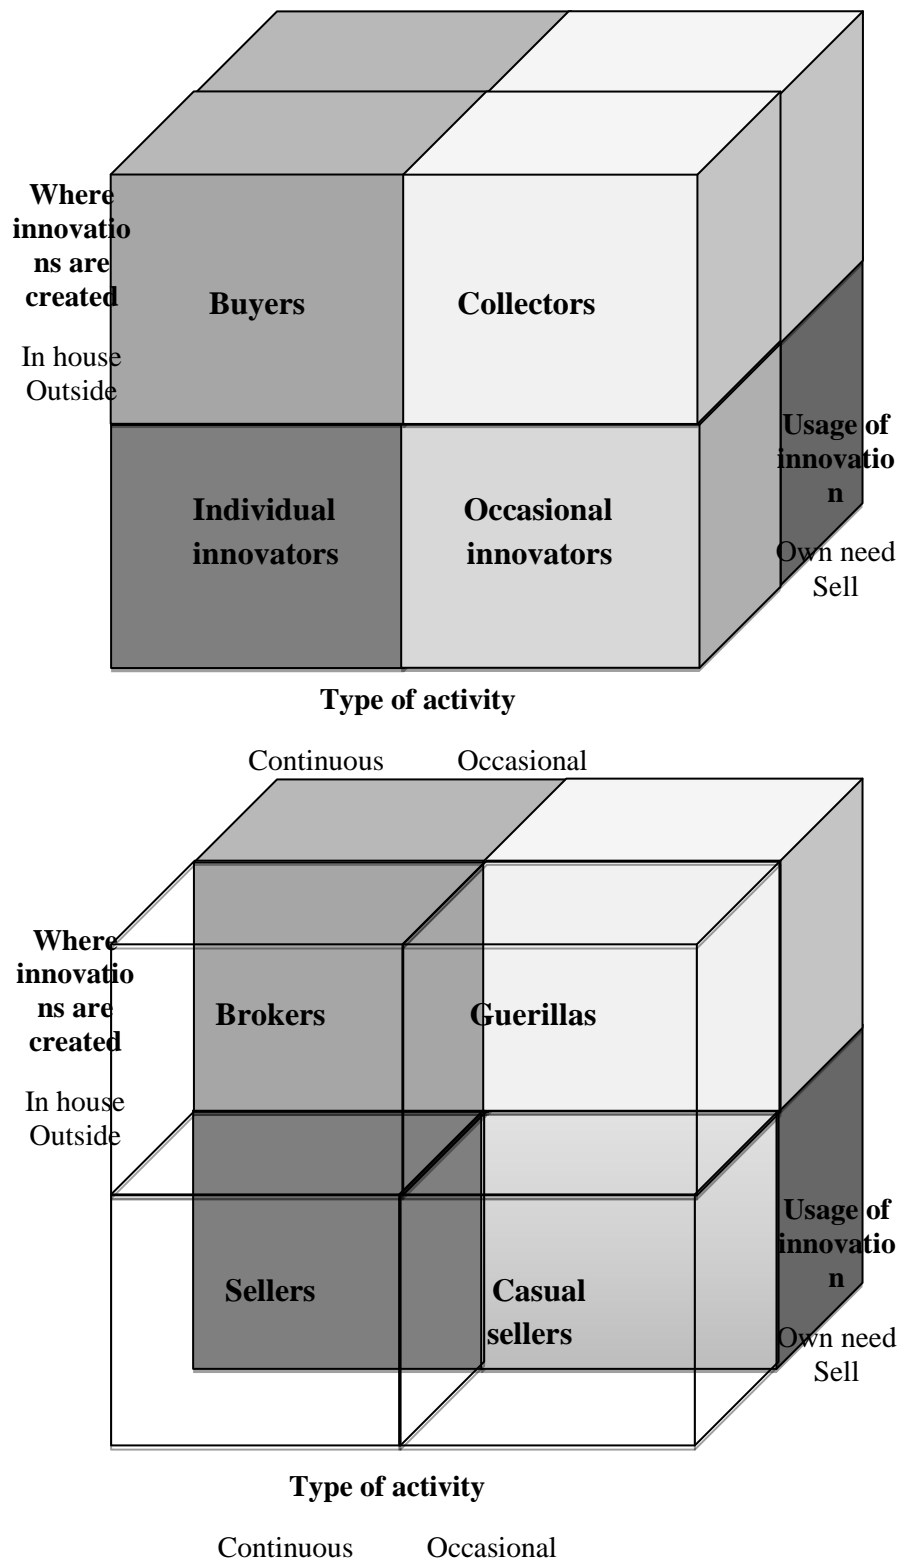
Where innovations are created

In house
Outside

Buyers

Collectors

Individual innovators

Occasional innovators

Usage of innovation

Own need
Sell

Type of activity

Continuous Occasional

Where innovations are created

In house
Outside

Brokers

Guerillas

Sellers

Casual sellers

Usage of innovation

Own need
Sell

Type of activity

Continuous Occasional